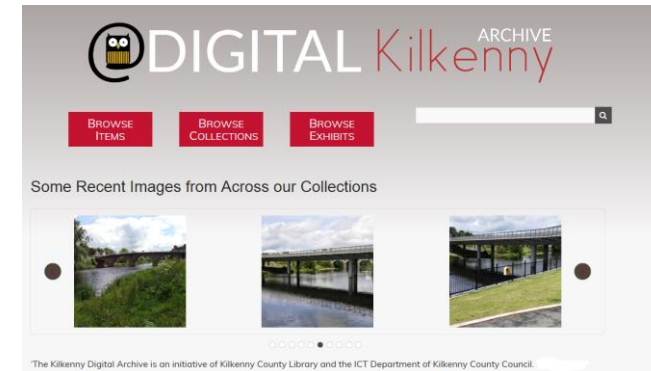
@DIGITAL Kilkenny ARCHIVE

BROWSE ITEMS

BROWSE COLLECTIONS

BROWSE EXHIBITS

Some Recent Images from Across our Collections

'The Kilkenny Digital Archive is an initiative of Kilkenny County Library and the ICT Department of Kilkenny County Council.